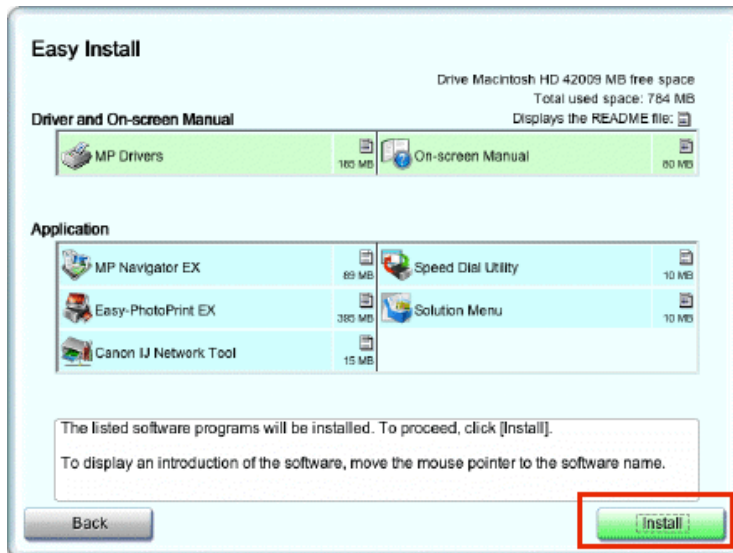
Easy Install

Drive Macintosh HD 42009 MB free space
Total used space: 784 MB
Displays the README file:

Driver and On-screen Manual

MP Drivers 165 MB

On-screen Manual 80 MB

Application

MP Navigator EX 89 MB

Speed Dial Utility 10 MB

Easy-PhotoPrint EX 385 MB

Solution Menu 10 MB

Canon IJ Network Tool 15 MB

The listed software programs will be installed. To proceed, click [Install].

To display an introduction of the software, move the mouse pointer to the software name.

Back

Install